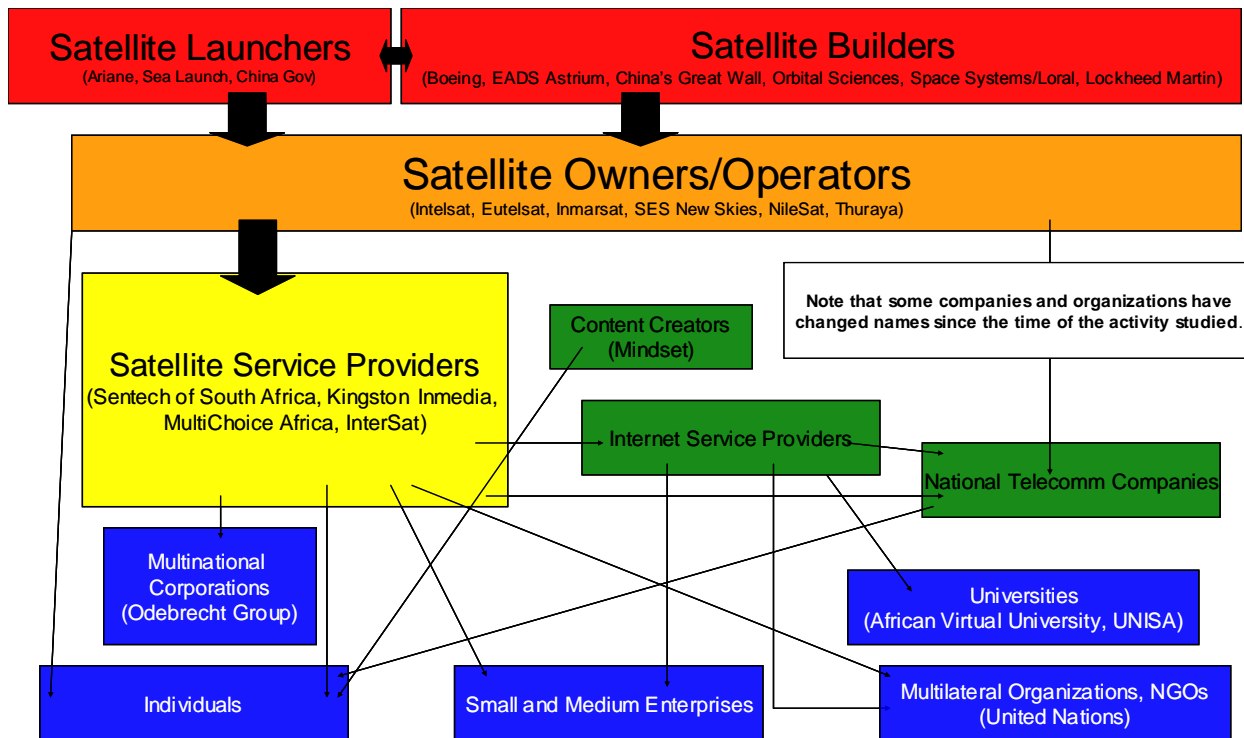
Satellite Launchers
(Ariane, Sea Launch, China Gov)

Satellite Builders
(Boeing, EADS Astrium, China's Great Wall, Orbital Sciences, Space Systems/Loral, Lockheed Martin)

Satellite Owners/Operators
(Intelsat, Eutelsat, Inmarsat, SES New Skies, NileSat, Thuraya)

Note that some companies and organizations have changed names since the time of the activity studied.

Satellite Service Providers
(Sentech of South Africa, Kingston Inmedia, MultiChoice Africa, InterSat)

Content Creators
(Mindset)

Internet Service Providers

National Telecomm Companies

Multinational Corporations
(Odebrecht Group)

Universities
(African Virtual University, UNISA)

Individuals

Small and Medium Enterprises

Multilateral Organizations, NGOs
(United Nations)